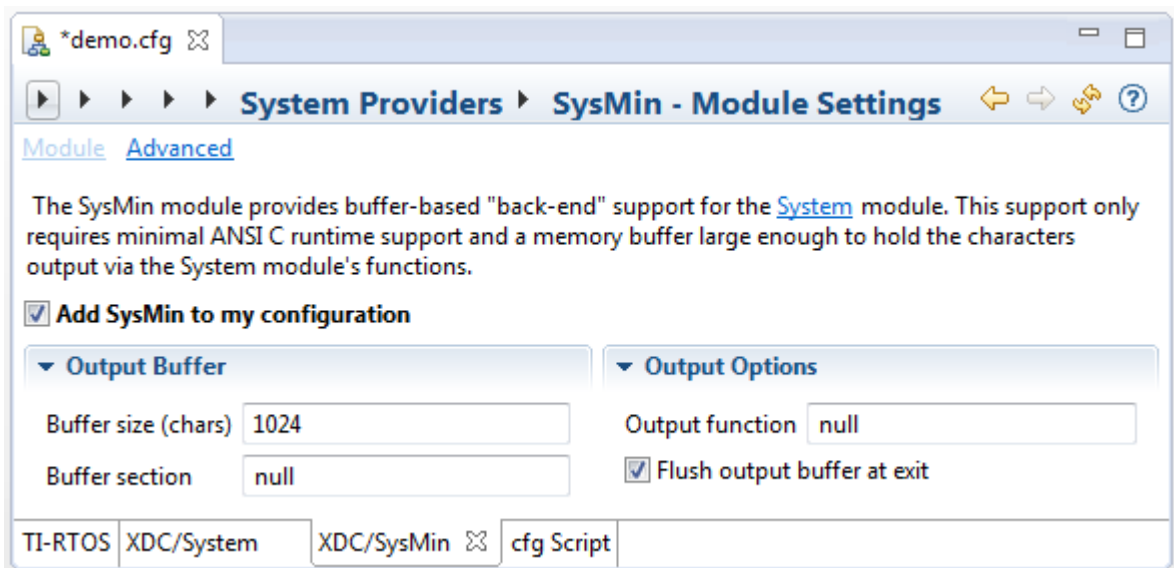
*demo.cfg

System Providers ▸ SysMin - Module Settings

Module Advanced

The SysMin module provides buffer-based "back-end" support for the System module. This support only requires minimal ANSI C runtime support and a memory buffer large enough to hold the characters output via the System module's functions.

Add SysMin to my configuration

Output Buffer

Buffer size (chars) 1024

Buffer section null

Output Options

Output function null

Flush output buffer at exit

TI-RTOS XDC/System XDC/SysMin cfg Script